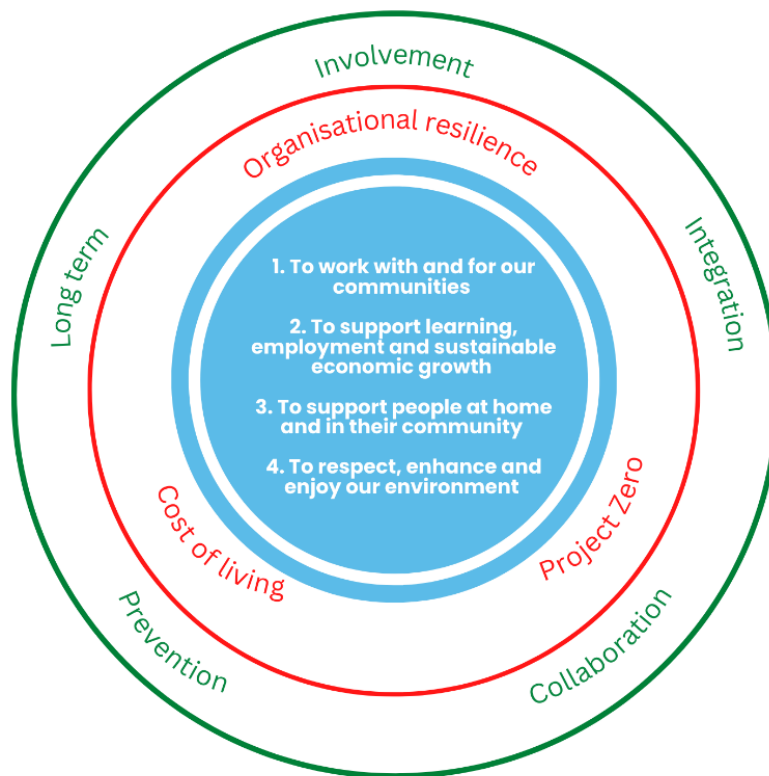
Involvement

Integration

Collaboration

Prevention

Long term

Organisational resilience

Project Zero

Cost of living

1. To work with and for our communities

2. To support learning, employment and sustainable economic growth

3. To support people at home and in their community

4. To respect, enhance and enjoy our environment